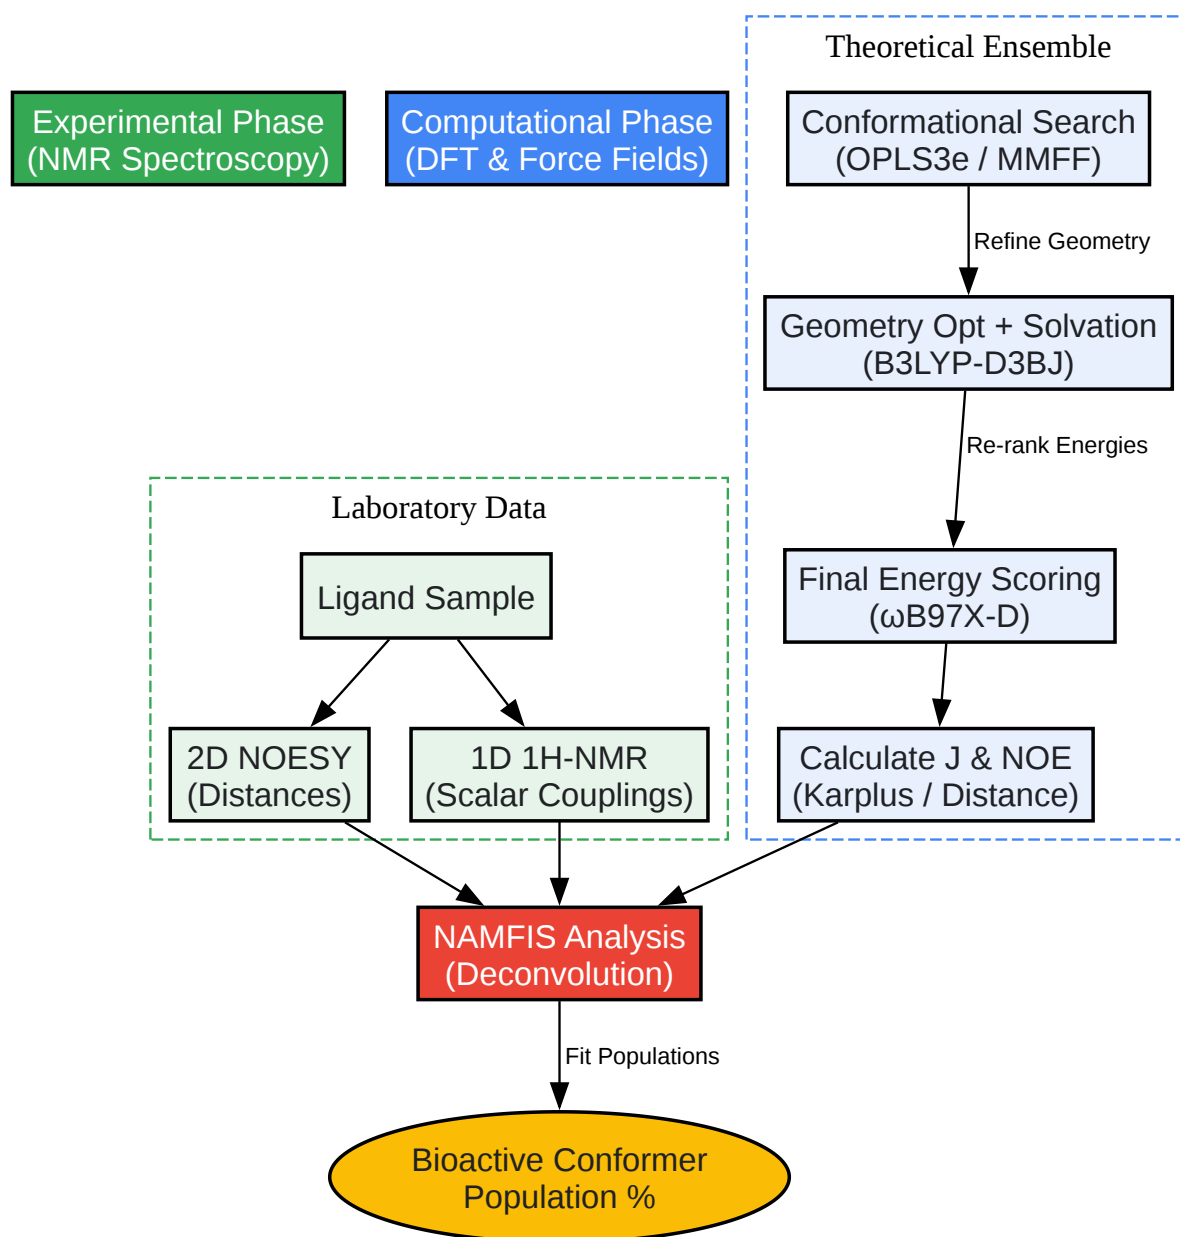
Experimental Phase
(NMR Spectroscopy)

Computational Phase
(DFT & Force Fields)

Theoretical Ensemble

Conformational Search
(OPLS3e / MMFF)

Refine Geometry

Geometry Opt + Solvation
(B3LYP-D3BJ)

Re-rank Energies

Final Energy Scoring
(ωB97X-D)

Calculate J & NOE
(Karplus / Distance)

Laboratory Data

Ligand Sample

2D NOESY
(Distances)

1D 1H-NMR
(Scalar Couplings)

NAMFIS Analysis
(Deconvolution)

Fit Populations

Bioactive Conformer
Population %